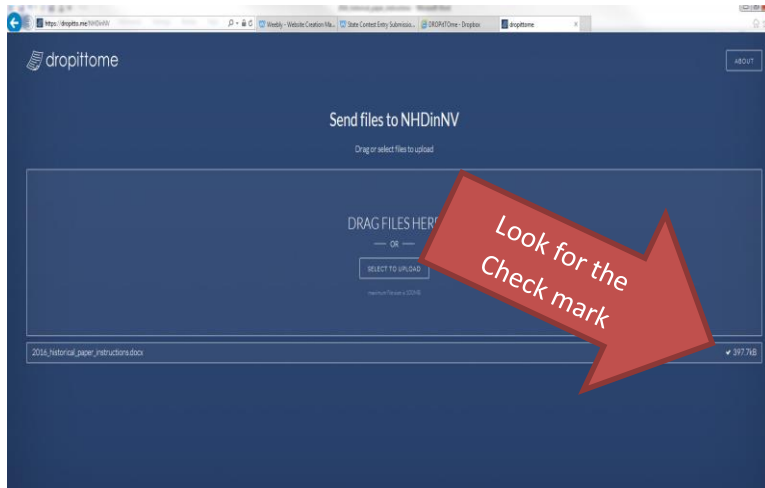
https://dropitto.me/NHDinNV
Weebly - Website Creation Ma...
State Contest Entry Submissio...
DROPitTOme - Dropbox
dropittome

dropittome

ABOUT

Send files to NHDinNV

Drag or select files to upload

DRAG FILES HER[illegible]

— OR —

SELECT TO UPLOAD

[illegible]

Look for the Check mark

2016_historical_paper_instructions.docx

✔ 397.7kB